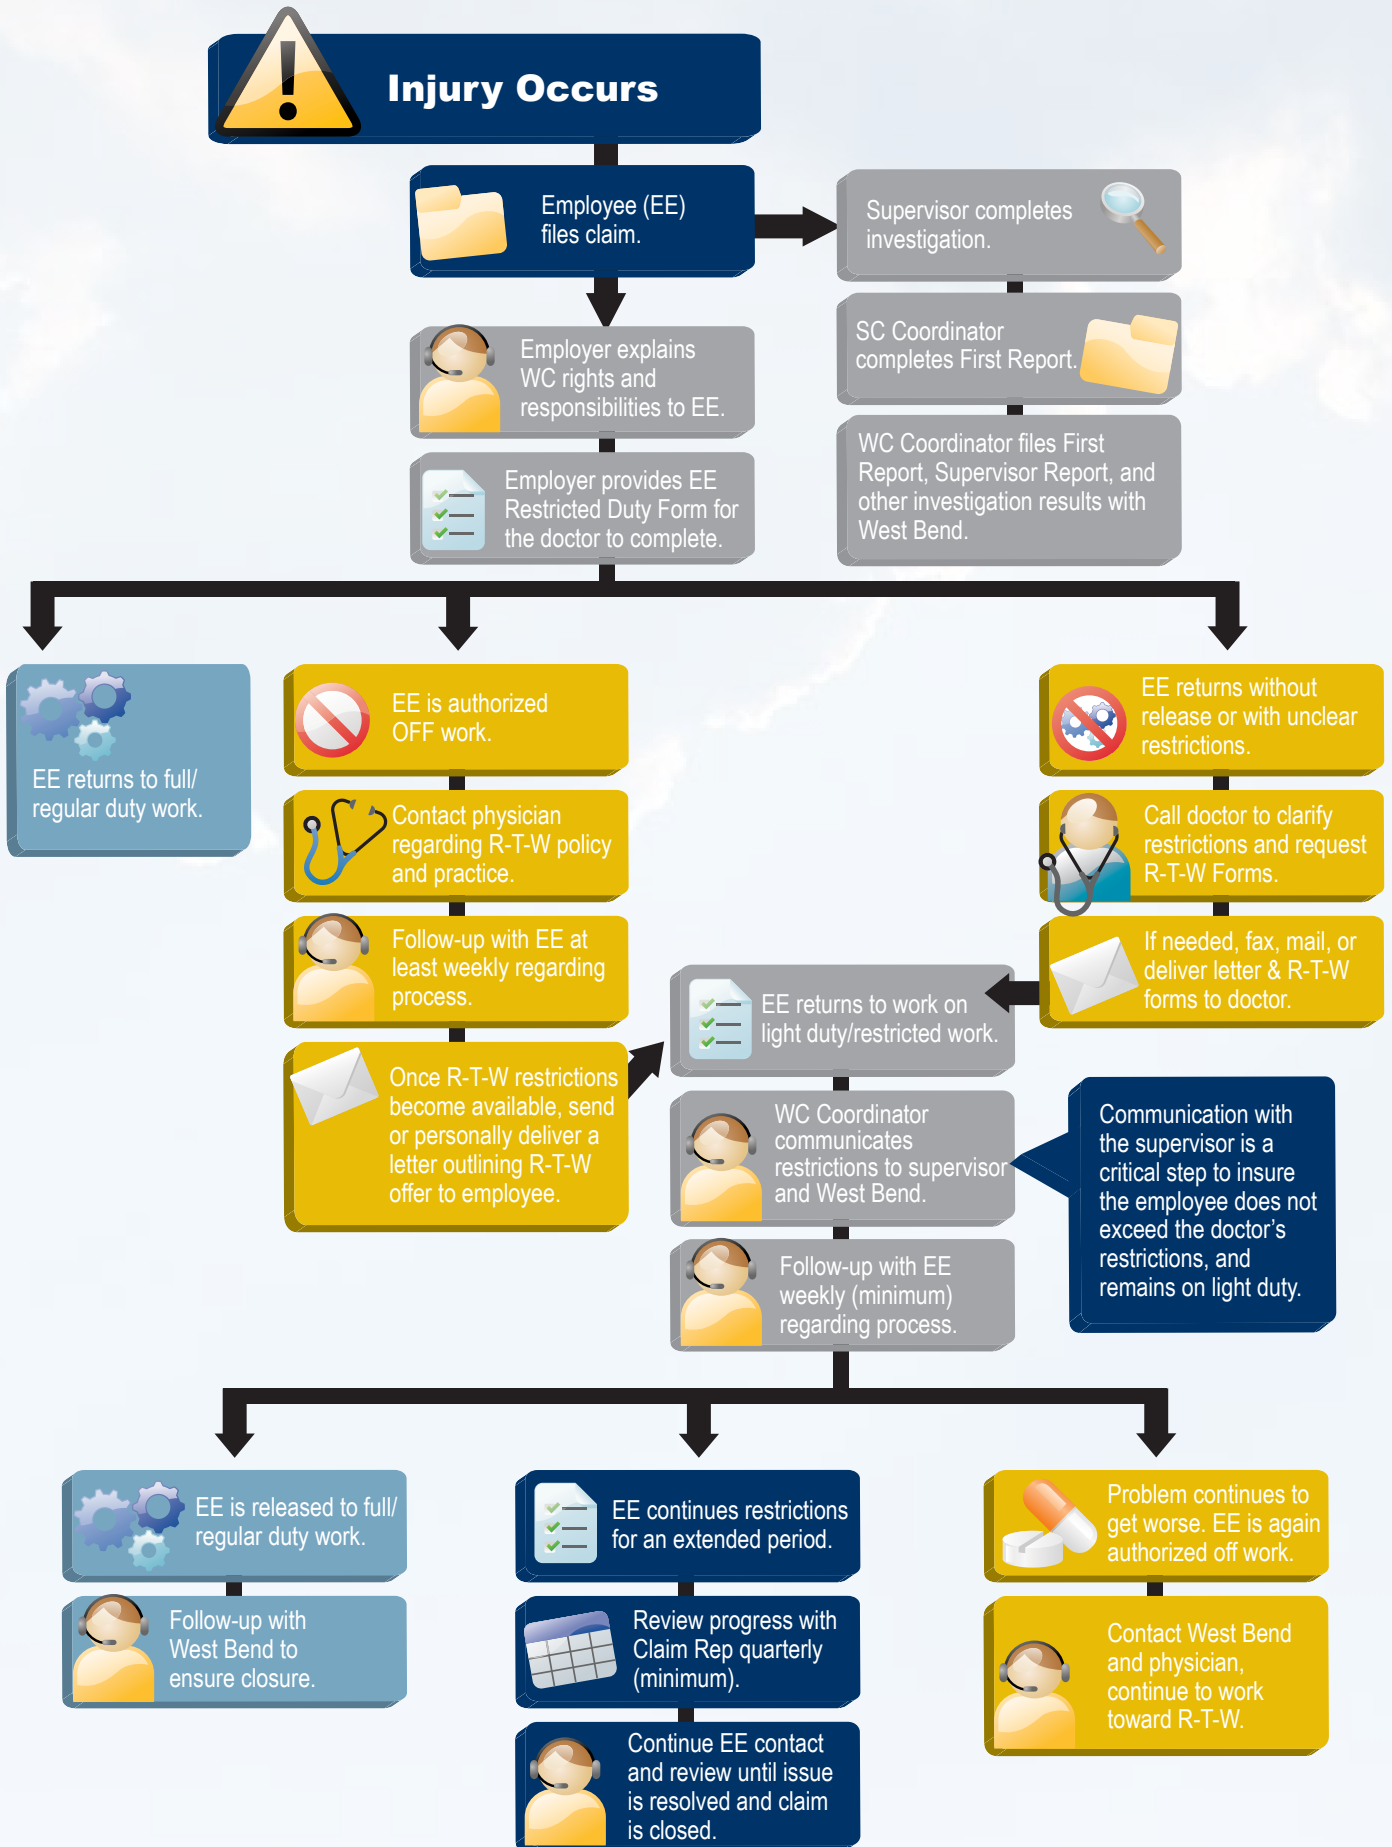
Injury Occurs

Employee (EE) files claim.

Supervisor completes investigation.

SC Coordinator completes First Report.

WC Coordinator files First Report, Supervisor Report, and other investigation results with West Bend.

Employer explains WC rights and responsibilities to EE.

Employer provides EE Restricted Duty Form for the doctor to complete.

EE returns to full/ regular duty work.

EE is authorized OFF work.

Contact physician regarding R-T-W policy and practice.

Follow-up with EE at least weekly regarding process.

Once R-T-W restrictions become available, send or personally deliver a letter outlining R-T-W offer to employee.

EE returns without release or with unclear restrictions.

Call doctor to clarify restrictions and request R-T-W Forms.

If needed, fax, mail, or deliver letter & R-T-W forms to doctor.

EE returns to work on light duty/restricted work.

WC Coordinator communicates restrictions to supervisor and West Bend.

Communication with the supervisor is a critical step to insure the employee does not exceed the doctor's restrictions, and remains on light duty.

Follow-up with EE weekly (minimum) regarding process.

EE is released to full/ regular duty work.

Follow-up with West Bend to ensure closure.

EE continues restrictions for an extended period.

Review progress with Claim Rep quarterly (minimum).

Continue EE contact and review until issue is resolved and claim is closed.

Problem continues to get worse. EE is again authorized off work.

Contact West Bend and physician, continue to work toward R-T-W.